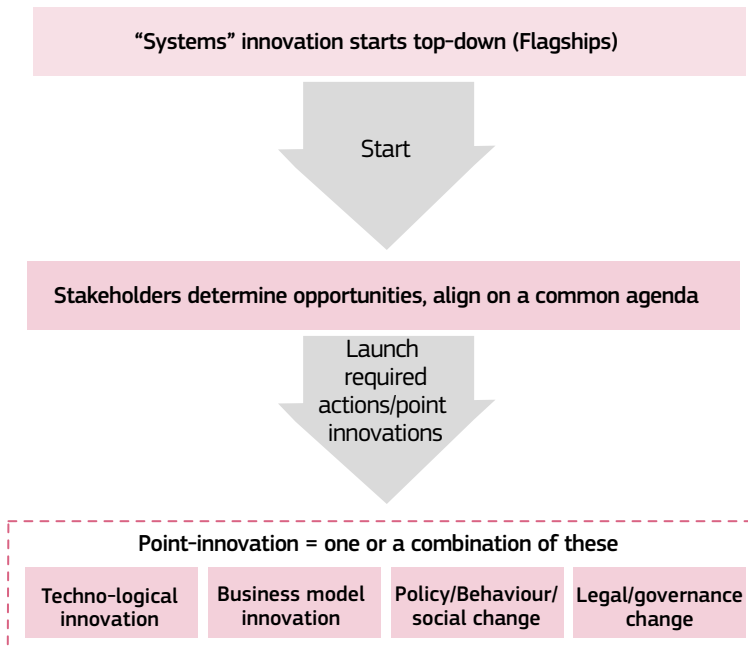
“Systems” innovation starts top-down (Flagships)

Start

Stakeholders determine opportunities, align on a common agenda

Launch required actions/point innovations

Point-innovation = one or a combination of these

Techno-logical innovation

Business model innovation

Policy/Behaviour/ social change

Legal/governance change